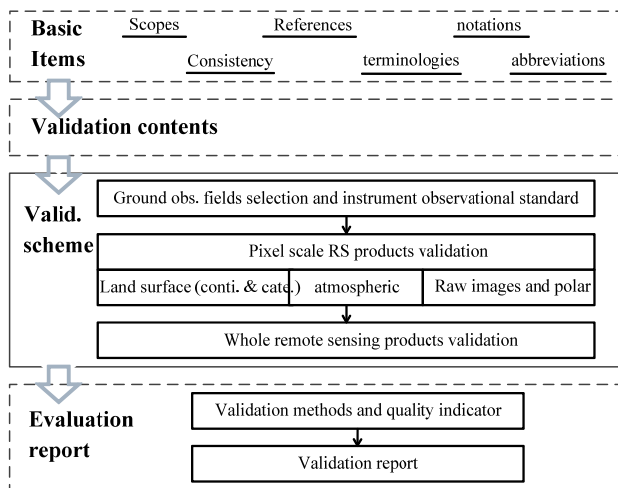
Basic Items

Scopes
References
notations
Consistency
terminologies
abbreviations

Validation contents

Valid. scheme

Ground obs. fields selection and instrument observational standard

Pixel scale RS products validation

| Land surface (conti. & cate.) | atmospheric | Raw images and polar |
|---|---|---|

Whole remote sensing products validation

Evaluation report

Validation methods and quality indicator

Validation report